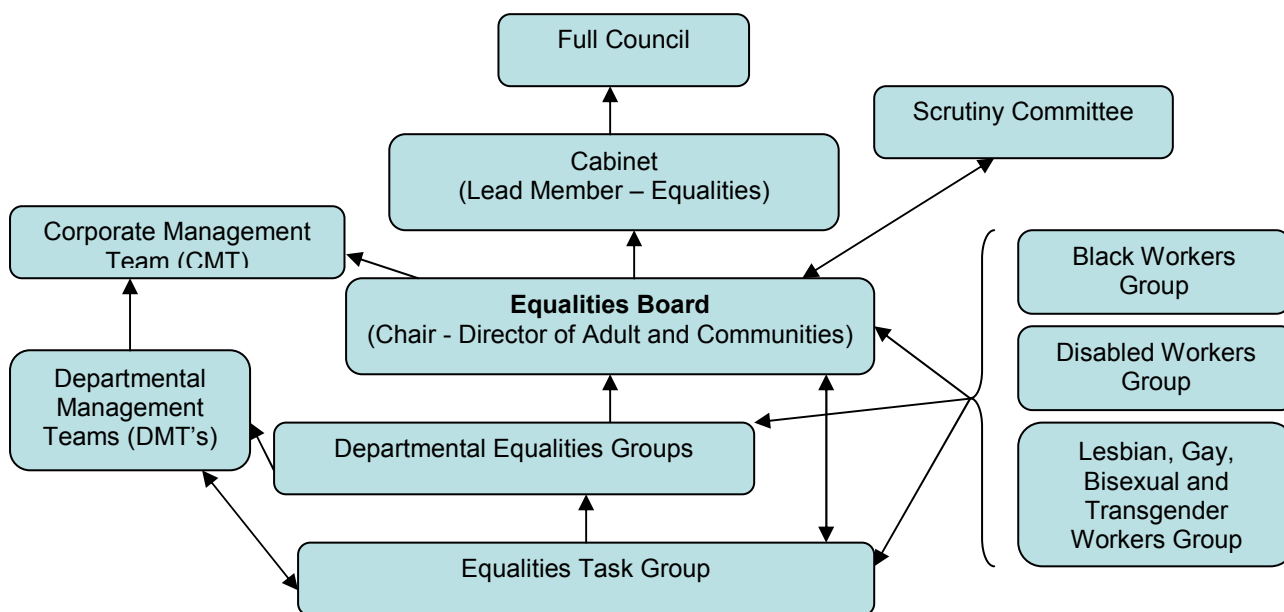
Full Council

Scrutiny Committee

Cabinet
(Lead Member – Equalities)

Corporate Management Team (CMT)

Equalities Board
(Chair - Director of Adult and Communities)

Black Workers Group

Disabled Workers Group

Lesbian, Gay, Bisexual and Transgender Workers Group

Departmental Management Teams (DMT's)

Departmental Equalities Groups

Equalities Task Group